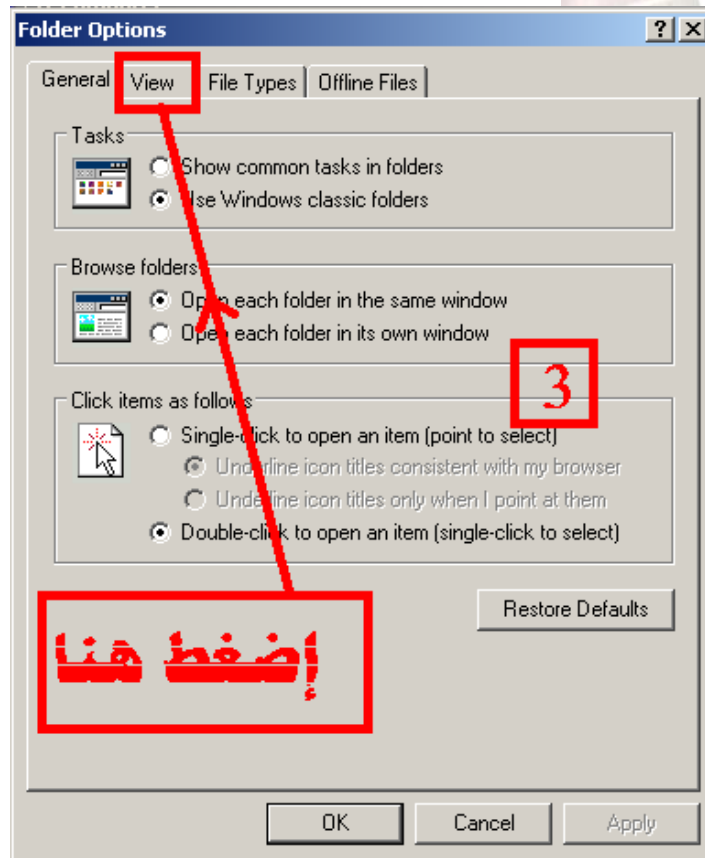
Folder Options

?

General | View | File Types | Offline Files

Tasks

Show common tasks in folders

Use Windows classic folders

Browse folders

Open each folder in the same window

Open each folder in its own window

3

Click items as follows

Single-click to open an item (point to select)

Underline icon titles consistent with my browser

Underline icon titles only when I point at them

Double-click to open an item (single-click to select)

Restore Defaults

إضغط هنا

OK

Cancel

Apply